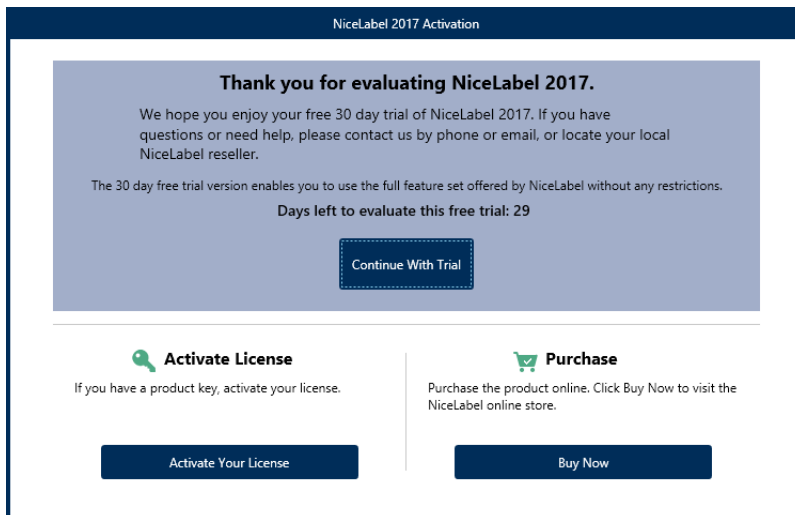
NiceLabel 2017 Activation

Thank you for evaluating NiceLabel 2017.

We hope you enjoy your free 30 day trial of NiceLabel 2017. If you have questions or need help, please contact us by phone or email, or locate your local NiceLabel reseller.

The 30 day free trial version enables you to use the full feature set offered by NiceLabel without any restrictions.

Days left to evaluate this free trial: 29

Continue With Trial

Activate License

If you have a product key, activate your license.

Activate Your License

Purchase

Purchase the product online. Click Buy Now to visit the NiceLabel online store.

Buy Now